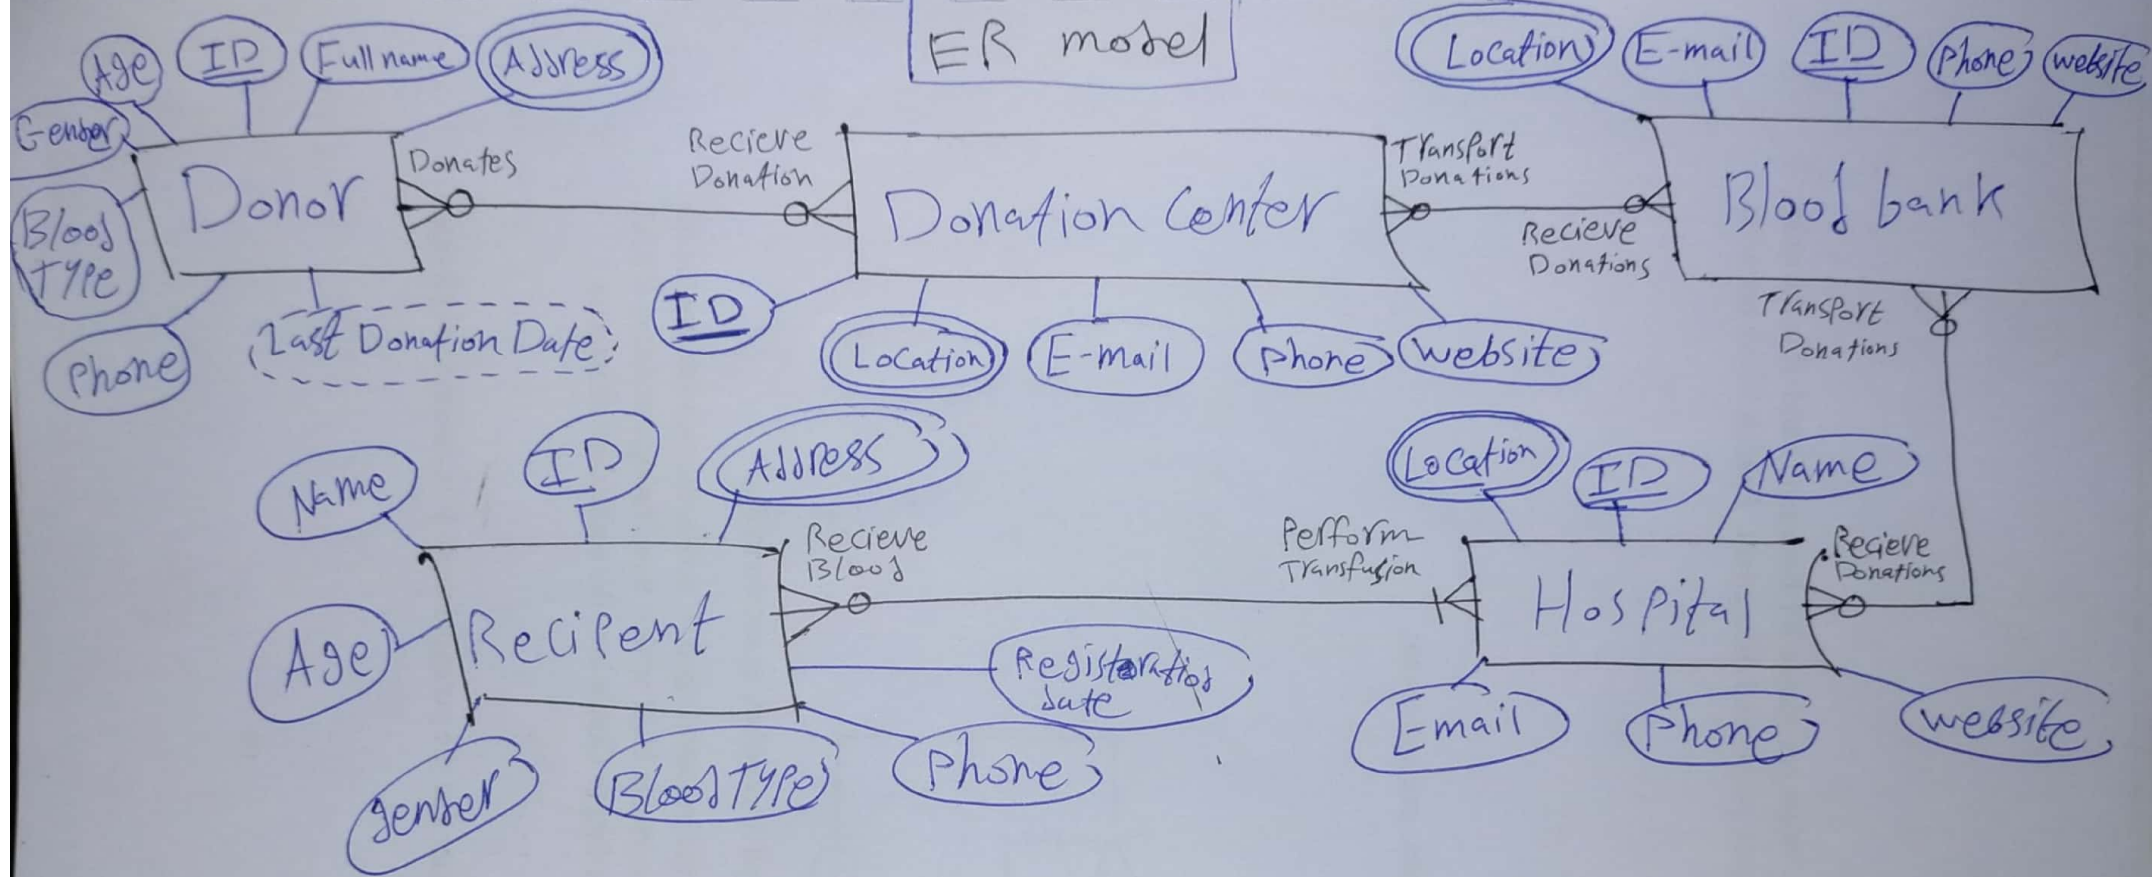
ER model

Age
ID
Full name
Address
Gender
Blood Type
Phone
Donor
Donates
Last Donation Date

Recieve Donation
Donation Center
ID
Location
E-mail
Phone
website
Transport Donations

Recieve Donations
Blood bank
Location
E-mail
ID
Phone
website
Transport Donations

Name
ID
Address
Age
Recipent
Recieve Blood
gender
Blood Type
Phone
Registeration date

Perform Transfusion
Hospital
Location
ID
Name
Recieve Donations
Email
Phone
website